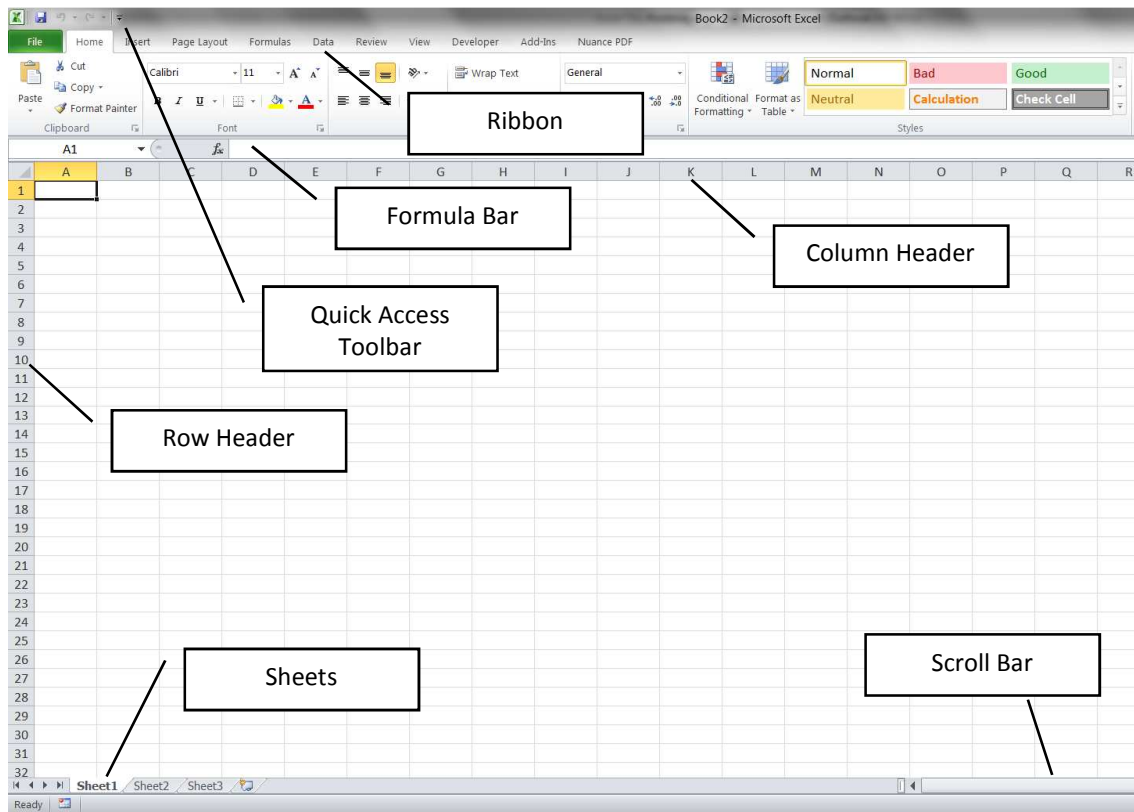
Book2 - Microsoft Excel

File Home Insert Page Layout Formulas Data Review View Developer Add-Ins Nuance PDF

Cut
Copy
Paste
Format Painter
Clipboard

Calibri 11
B I U
Font

Wrap Text
General

Conditional Formatting
Format as Table

Normal
Bad
Good
Neutral
Calculation
Check Cell
Styles

Ribbon

A1
$f_x$

Formula Bar

A B C D E F G H I J K L M N O P Q R

Column Header

Quick Access Toolbar

1
2
3
4
5
6
7
8
9
10
11
12
13
14
15
16
17
18
19
20
21
22
23
24
25
26
27
28
29
30
31
32

Row Header

Sheets

Scroll Bar

Sheet1 Sheet2 Sheet3

Ready